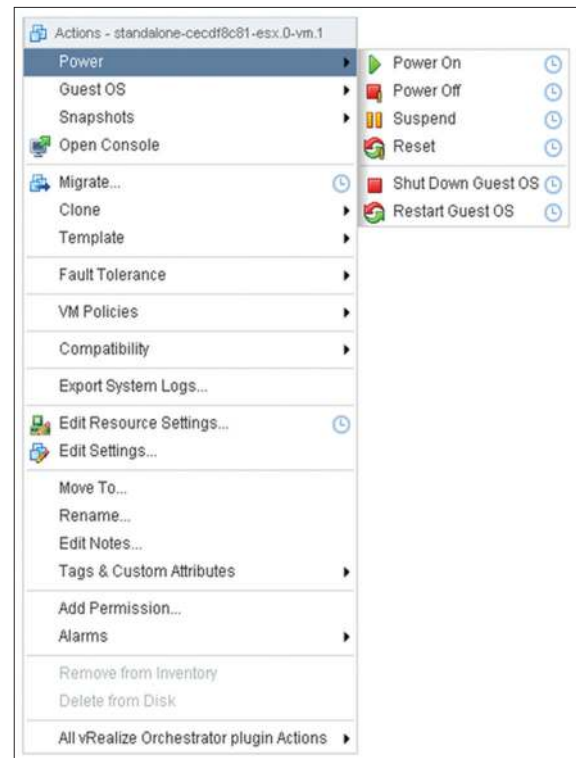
Actions - standalone-cecdf8c81-esx.0-vm.1
Power
Guest OS
Snapshots
Open Console
Migrate...
Clone
Template
Fault Tolerance
VM Policies
Compatibility
Export System Logs...
Edit Resource Settings...
Edit Settings...
Move To...
Rename...
Edit Notes...
Tags & Custom Attributes
Add Permission...
Alarms
Remove from Inventory
Delete from Disk
All vRealize Orchestrator plugin Actions

Power On
Power Off
Suspend
Reset
Shut Down Guest OS
Restart Guest OS